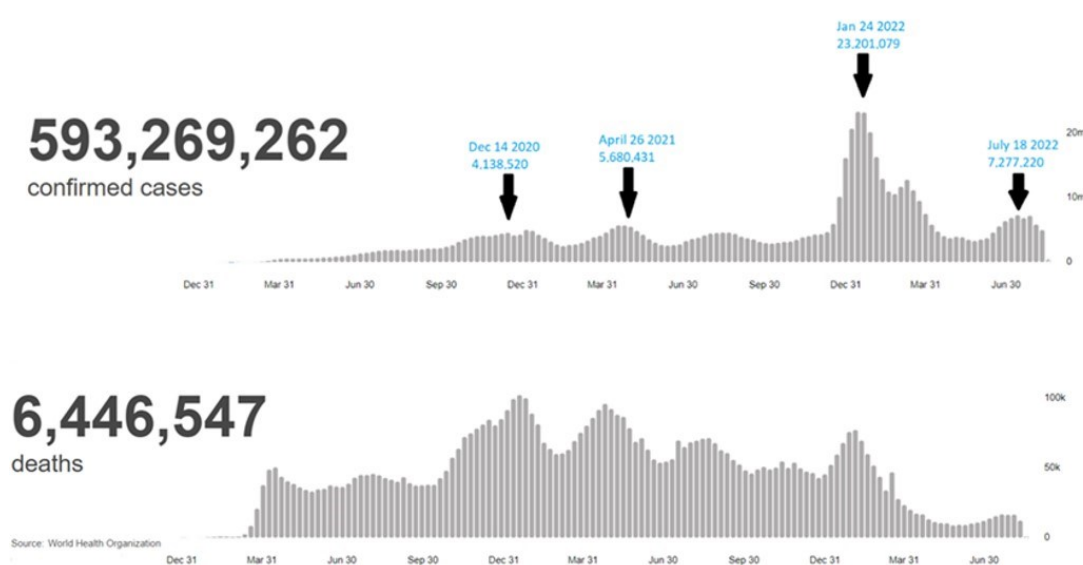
593,269,262
confirmed cases

Dec 14 2020
4,138,520

April 26 2021
5,680,431

Jan 24 2022
23,201,079

July 18 2022
7,277,220

20m
10m
0

Dec 31 Mar 31 Jun 30 Sep 30 Dec 31 Mar 31 Jun 30 Sep 30 Dec 31 Mar 31 Jun 30

6,446,547
deaths

100k
50k
0

Source: World Health Organization

Dec 31 Mar 31 Jun 30 Sep 30 Dec 31 Mar 31 Jun 30 Sep 30 Dec 31 Mar 31 Jun 30